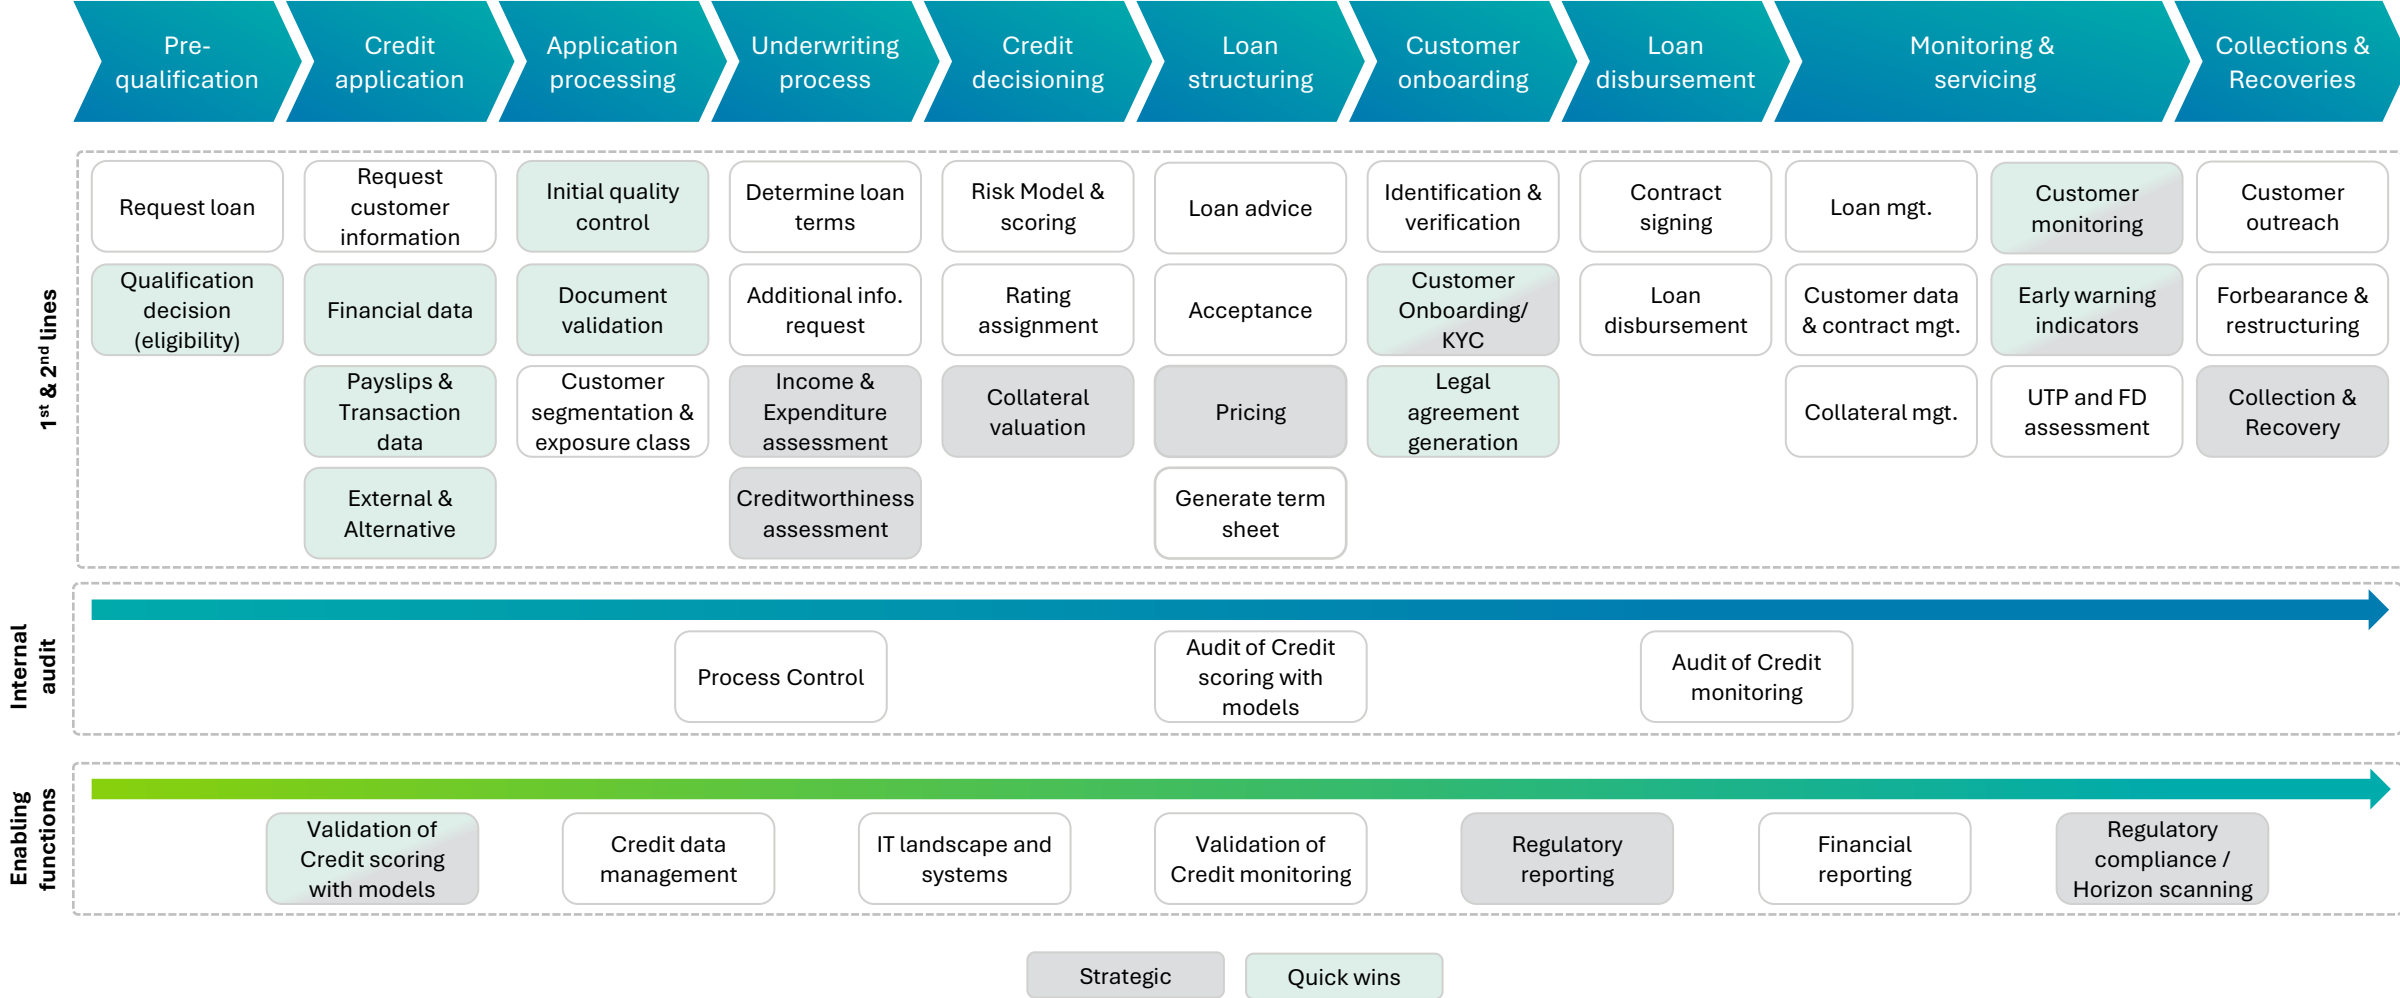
Pre-qualification

Credit application

Application processing

Underwriting process

Credit decisioning

Loan structuring

Customer onboarding

Loan disbursement

Monitoring & servicing

Collections & Recoveries

$1^{st}$ & $2^{nd}$ lines

Request loan

Qualification decision (eligibility)

Request customer information

Financial data

Payslips & Transaction data

External & Alternative

Initial quality control

Document validation

Customer segmentation & exposure class

Determine loan terms

Additional info. request

Income & Expenditure assessment

Creditworthiness assessment

Risk Model & scoring

Rating assignment

Collateral valuation

Loan advice

Acceptance

Pricing

Generate term sheet

Identification & verification

Customer Onboarding/ KYC

Legal agreement generation

Contract signing

Loan disbursement

Loan mgt.

Customer data & contract mgt.

Collateral mgt.

Customer monitoring

Early warning indicators

UTP and FD assessment

Customer outreach

Forbearance & restructuring

Collection & Recovery

Internal audit

Process Control

Audit of Credit scoring with models

Audit of Credit monitoring

Enabling functions

Validation of Credit scoring with models

Credit data management

IT landscape and systems

Validation of Credit monitoring

Regulatory reporting

Financial reporting

Regulatory compliance / Horizon scanning

Strategic

Quick wins